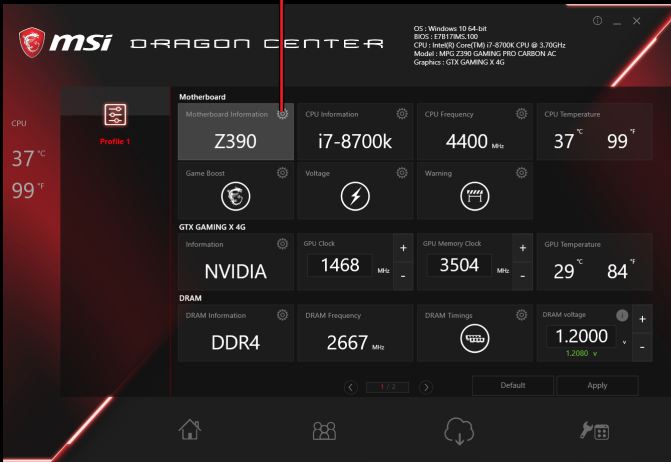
msi DRAGON CENTER

OS : Windows 10 64-bit
BIOS : E7B17IMS.100
CPU : Intel(R) Core(TM) i7-8700K CPU @ 3.70GHz
Model : MPG Z390 GAMING PRO CARBON AC
Graphics : GTX GAMING X 4G

CPU
37 °C
99 °F

Profile 1

Motherboard

| Motherboard Information Z390 | CPU Information i7-8700k | CPU Frequency 4400 MHz | CPU Temperature 37 °C 99 °F |
|---|---|---|---|
| Game Boost | Voltage | Warning | |

GTX GAMING X 4G

| Information NVIDIA | GPU Clock 1468 MHz + - | GPU Memory Clock 3504 MHz + - | GPU Temperature 29 °C 84 °F |
|---|---|---|---|

DRAM

| DRAM Information DDR4 | DRAM Frequency 2667 MHz | DRAM Timings | DRAM voltage 1.2000 v 1.2080 v + - |
|---|---|---|---|

1 / 2

Default

Apply